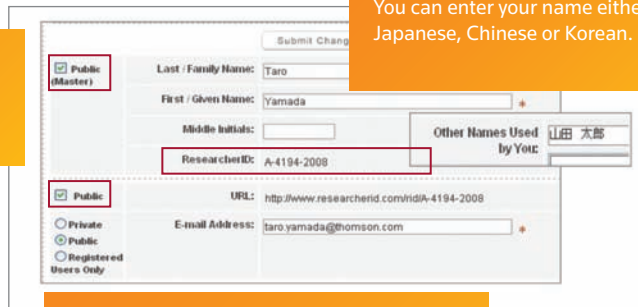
You can enter your name either Japanese, Chinese or Korean.

Submit Chang

Public (Master)

Last / Family Name: Taro

First / Given Name: Yamada *

Middle Initials:

ResearcherID: A-4194-2008

Other Names Used by You: 山田 太郎

Public

URL: http://www.researcherid.com/rid/A-4194-2008

Private
Public
Registered Users Only

E-mail Address: taro.yamada@thomson.com *